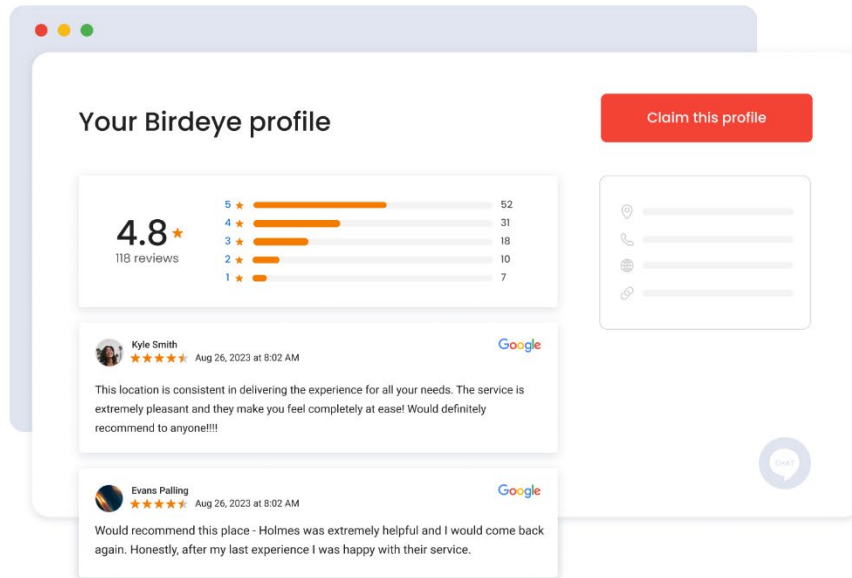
Your Birdeye profile

Claim this profile

4.8 ★
118 reviews

| | |
|---|---|
| 5 ★ | 52 |
| 4 ★ | 31 |
| 3 ★ | 18 |
| 2 ★ | 10 |
| 1 ★ | 7 |

Kyle Smith
Aug 26, 2023 at 8:02 AM
Google

This location is consistent in delivering the experience for all your needs. The service is extremely pleasant and they make you feel completely at ease! Would definitely recommend to anyone!!!!

Evans Palling
Aug 26, 2023 at 8:02 AM
Google

Would recommend this place - Holmes was extremely helpful and I would come back again. Honestly, after my last experience I was happy with their service.

CHAT